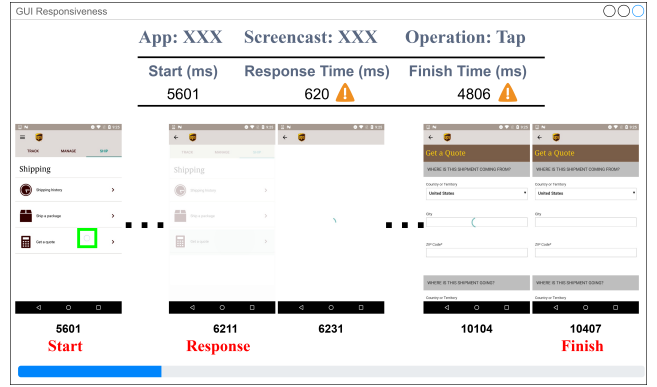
GUI Responsiveness

| App: XXX | Screencast: XXX | Operation: Tap |
|---|---|---|
| Start (ms) | Response Time (ms) | Finish Time (ms) |
| 5601 | 620 | 4806 |

TRACK MANAGE SHIP

Shipping

Shipping history

Ship a package

Get a quote

Shipping

Get a Quote

WHERE IS THIS SHIPMENT COMING FROM?

Country or Territory

United States

City

ZIP Code†

WHERE IS THIS SHIPMENT GOING?

Country or Territory

5601
Start

6211
Response

6231

10104

10407
Finish